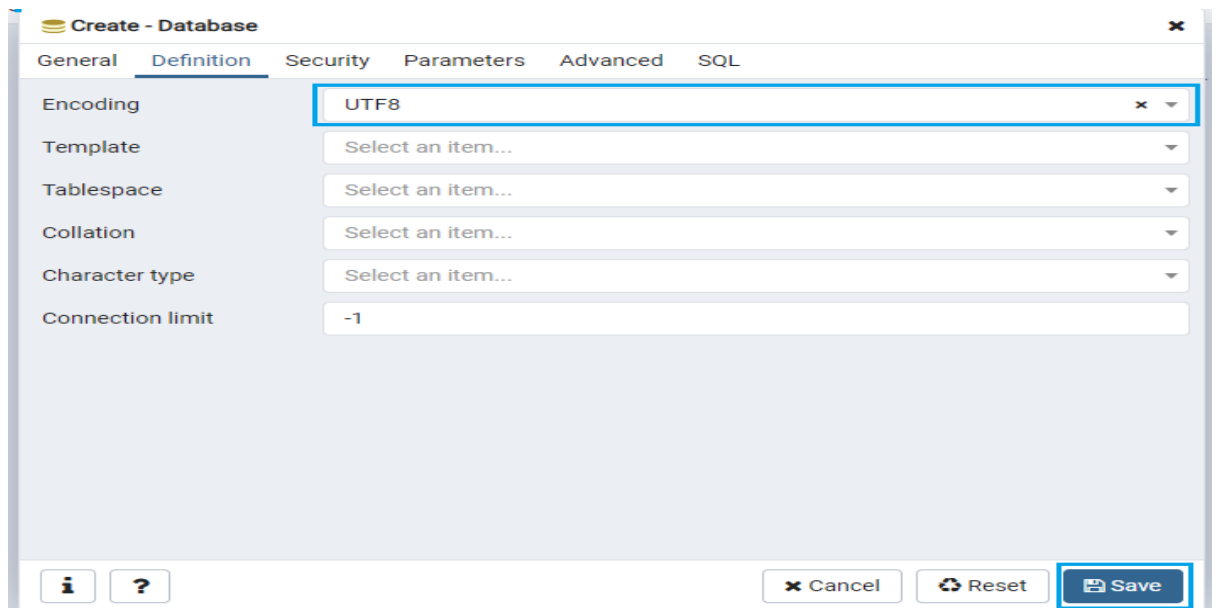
Create - Database

General Definition Security Parameters Advanced SQL

Encoding UTF8

Template Select an item...

Tablespace Select an item...

Collation Select an item...

Character type Select an item...

Connection limit -1

i ? Cancel Reset Save